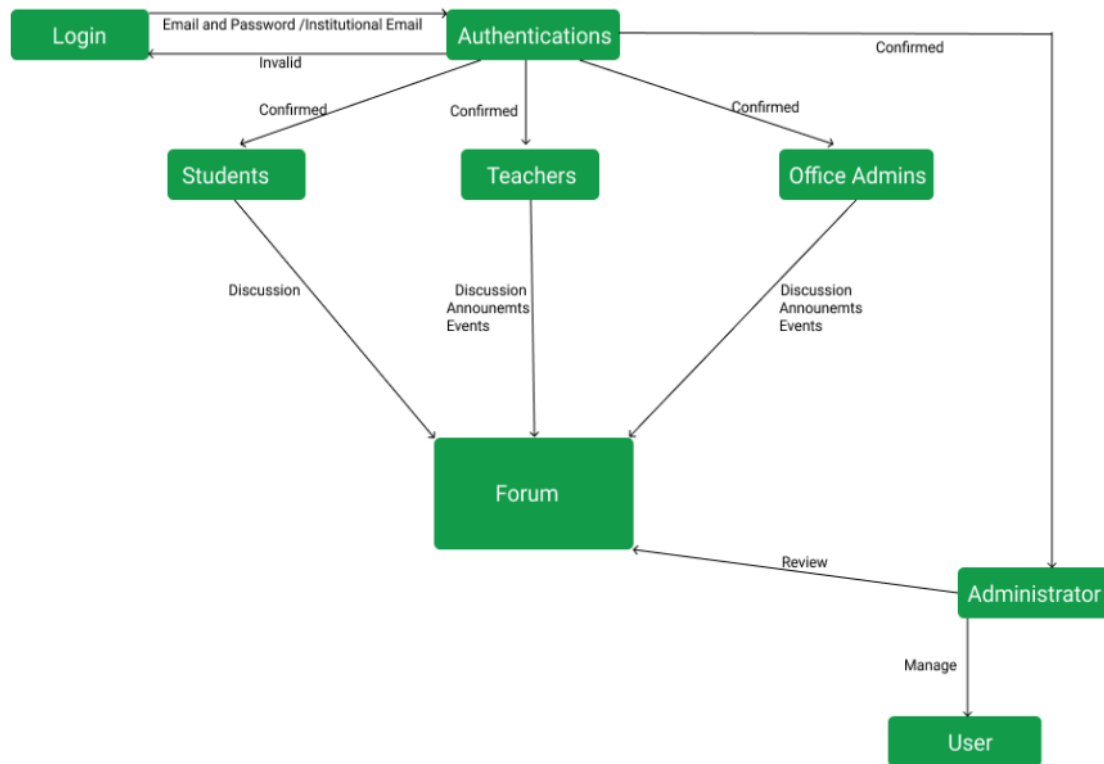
Login

Email and Password /Institutional Email

Invalid

Authentications

Confirmed

Confirmed

Confirmed

Confirmed

Students

Teachers

Office Admins

Discussion

Discussion
Announemts
Events

Discussion
Announemts
Events

Forum

Review

Administrator

Manage

User